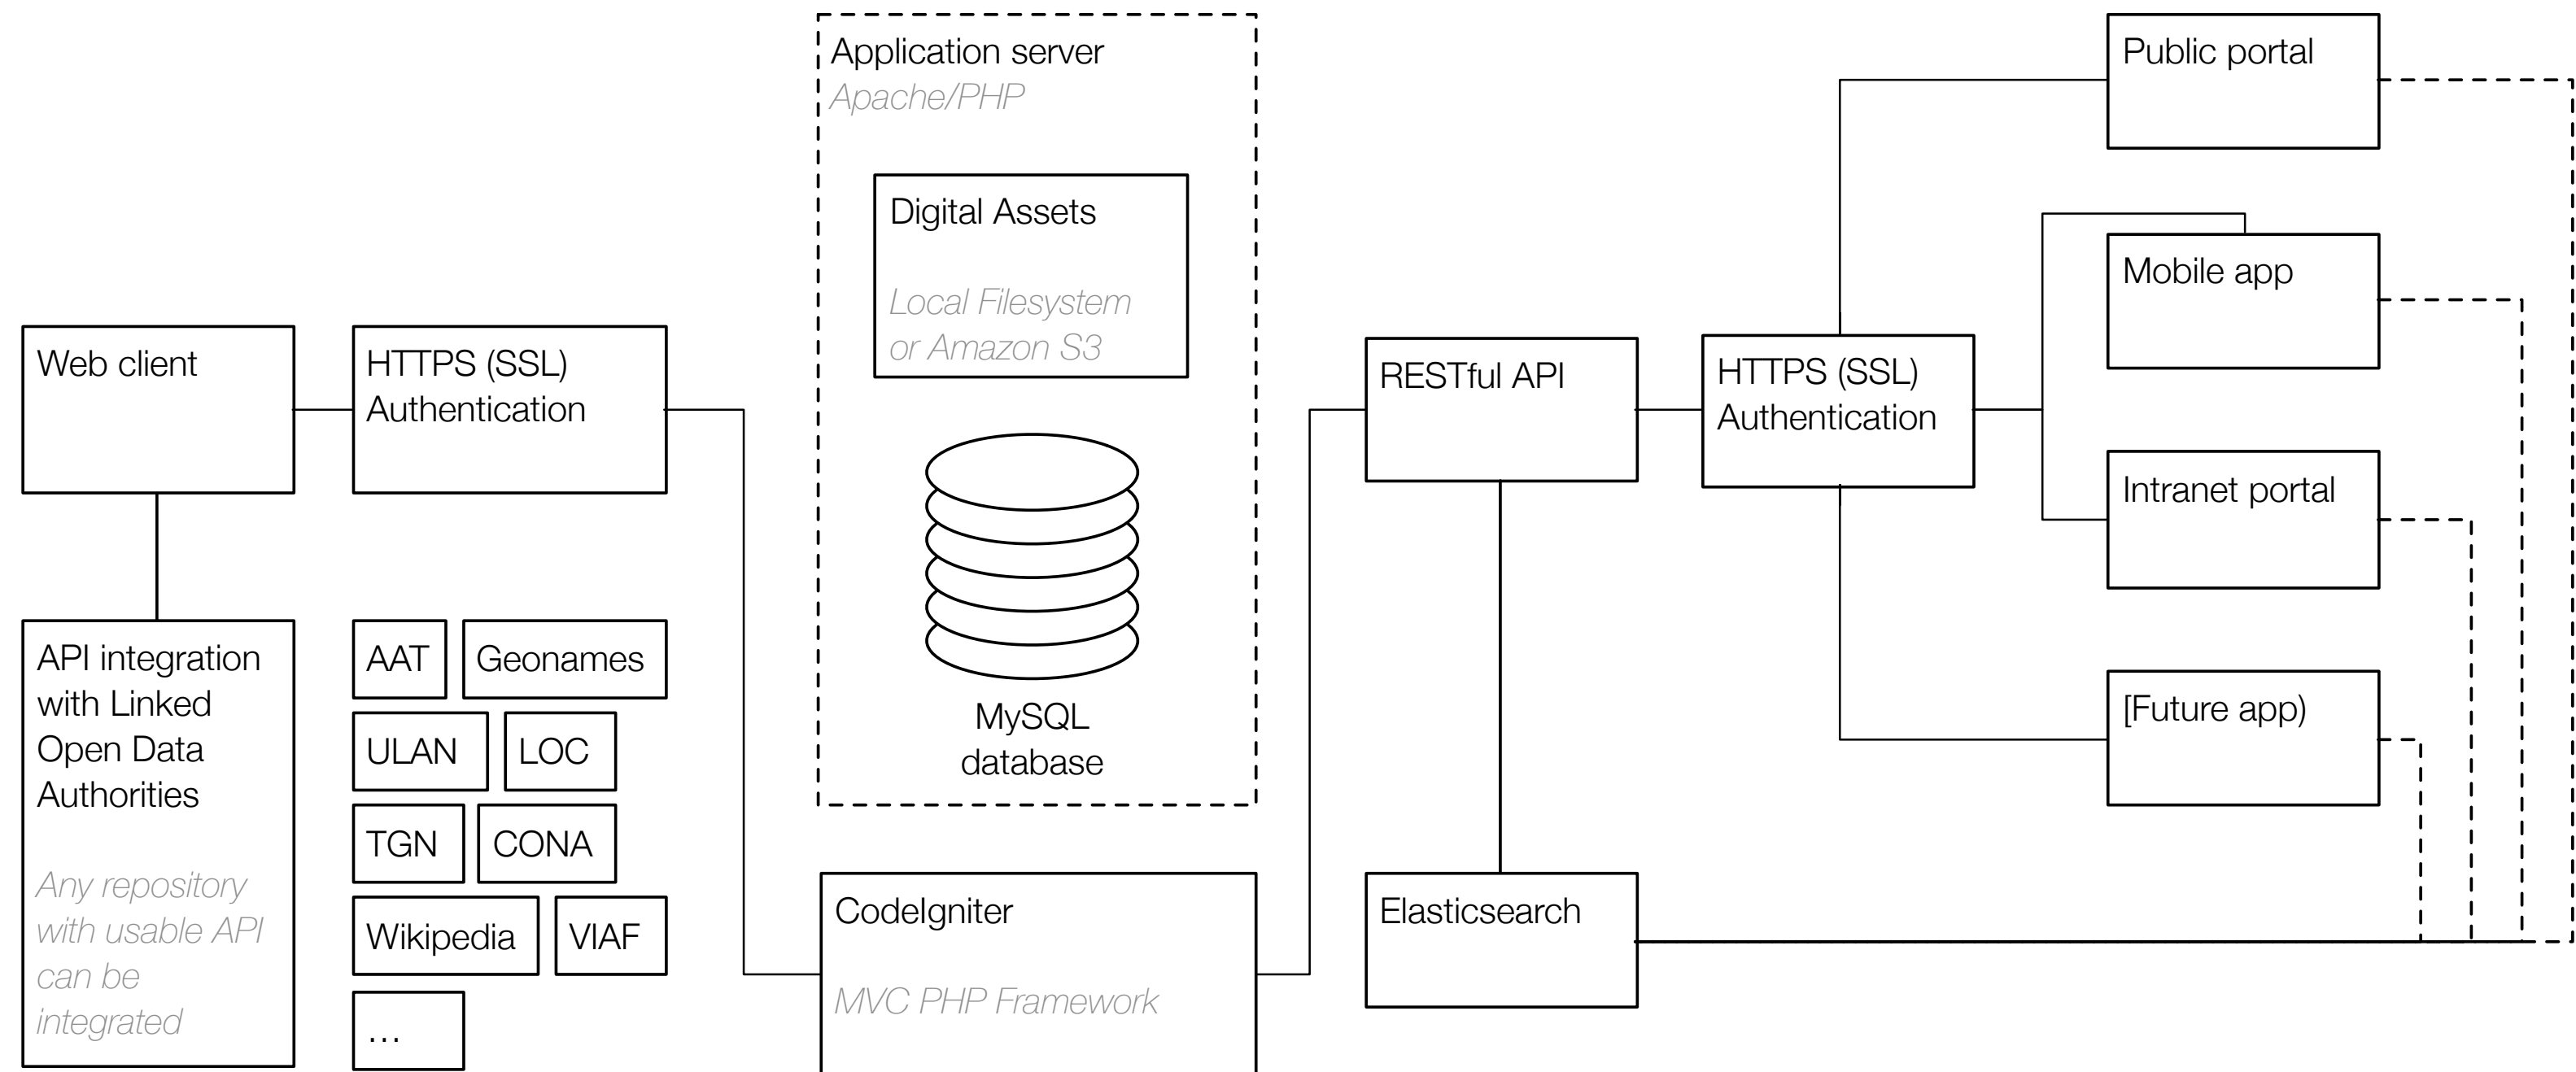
Web client

HTTPS (SSL) Authentication

API integration with Linked Open Data Authorities

Any repository with usable API can be integrated

AAT

Geonames

ULAN

LOC

TGN

CONA

Wikipedia

VIAF

...

Application server
Apache/PHP

Digital Assets

Local Filesystem or Amazon S3

MySQL database

CodeIgniter

MVC PHP Framework

RESTful API

Elasticsearch

HTTPS (SSL) Authentication

Public portal

Mobile app

Intranet portal

[Future app)